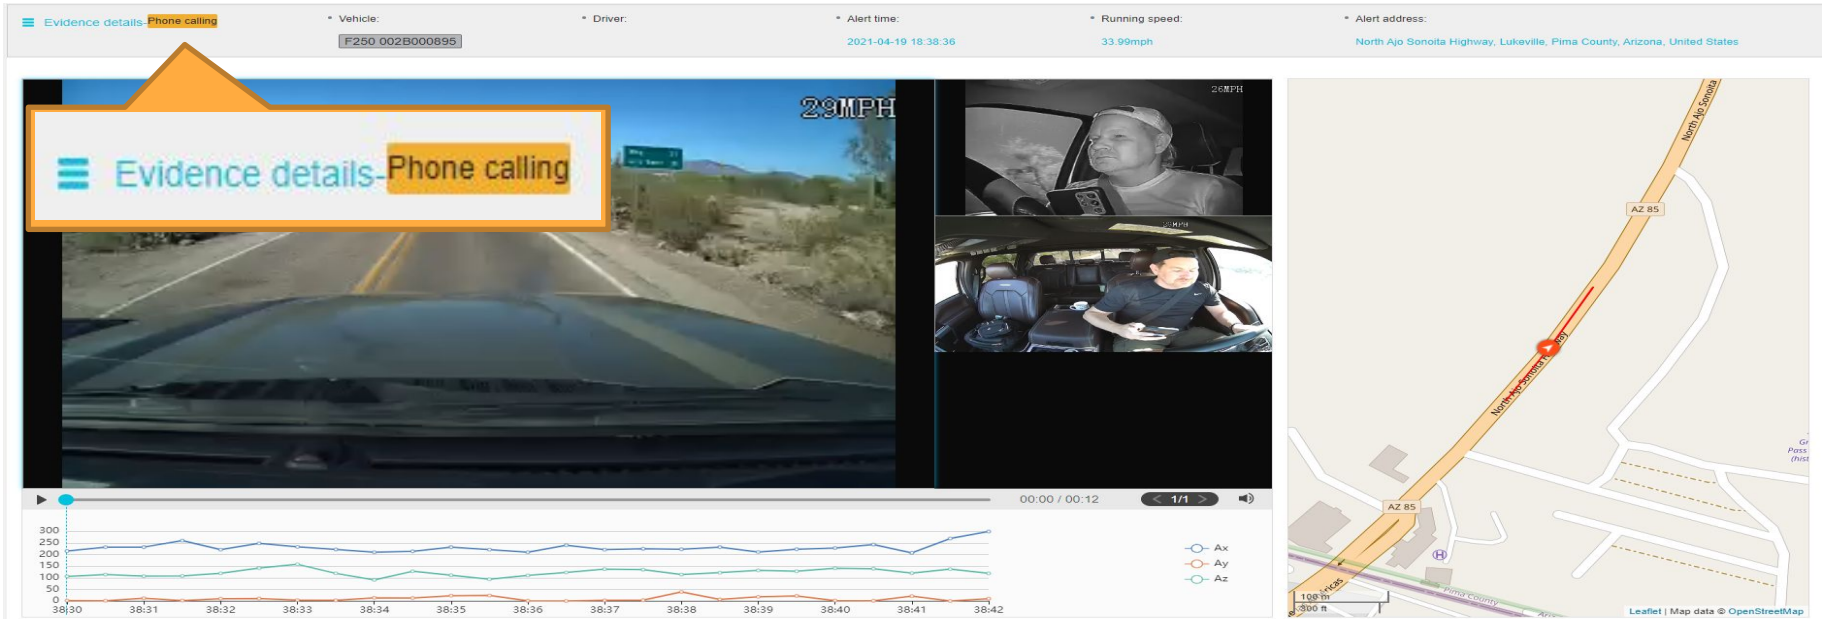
Evidence details-Phone calling

Vehicle:
F250 002B000895

Driver:

Alert time:
2021-04-19 18:38:36

Running speed:
33.99mph

Alert address:
North Ajo Sonoita Highway, Lukeville, Pima County, Arizona, United States

29MPH

Evidence details-Phone calling

26MPH

29MPH

00:00 / 00:12

1/1

300
250
200
150
100
50
0

38:30 38:31 38:32 38:33 38:34 38:35 38:36 38:37 38:38 38:39 38:40 38:41 38:42

Ax
Ay
Az

North Ajo Sonoita

AZ 85

North Ajo Sonoita Highway

AZ 85

Pima County

100 m
300 ft

Leaflet | Map data © OpenStreetMap